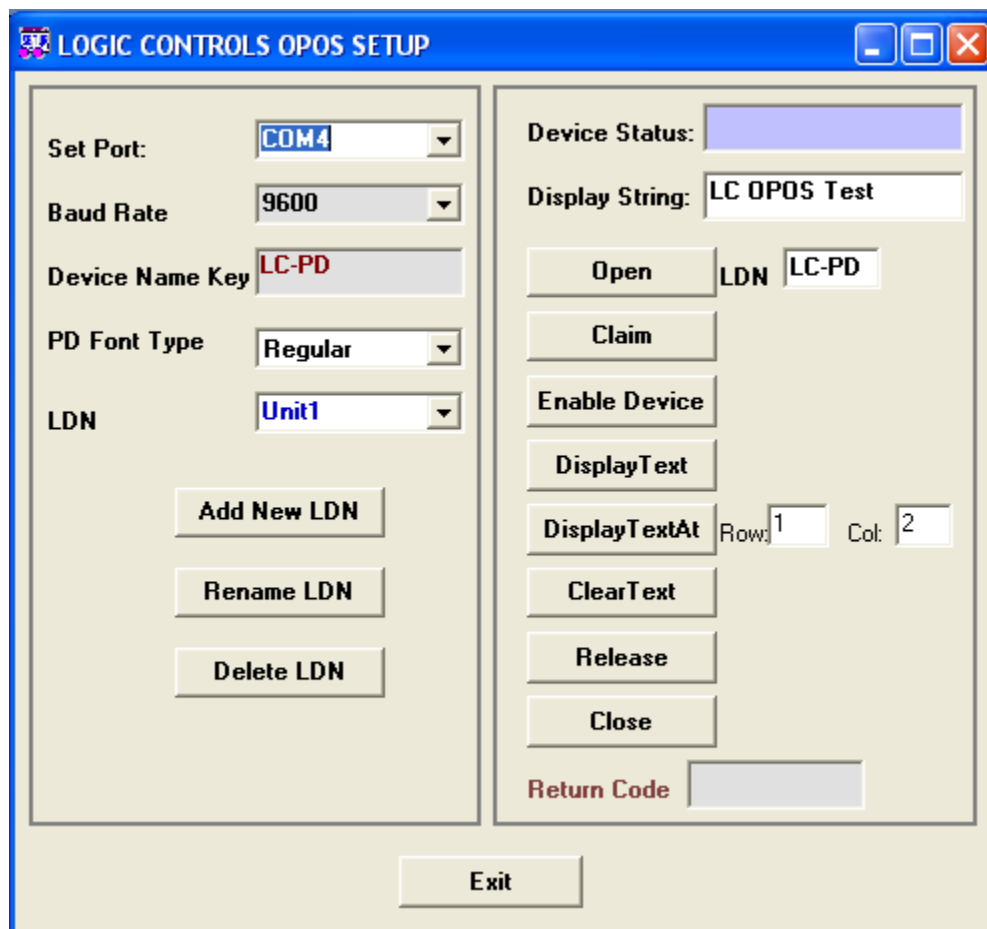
LOGIC CONTROLS OPOS SETUP

Set Port: COM4

Baud Rate 9600

Device Name Key LC-PD

PD Font Type Regular

LDN Unit1

Add New LDN

Rename LDN

Delete LDN

Device Status:

Display String: LC OPOS Test

Open LDN LC-PD

Claim

Enable Device

DisplayText

DisplayTextAt Row: 1 Col: 2

ClearText

Release

Close

Return Code

Exit